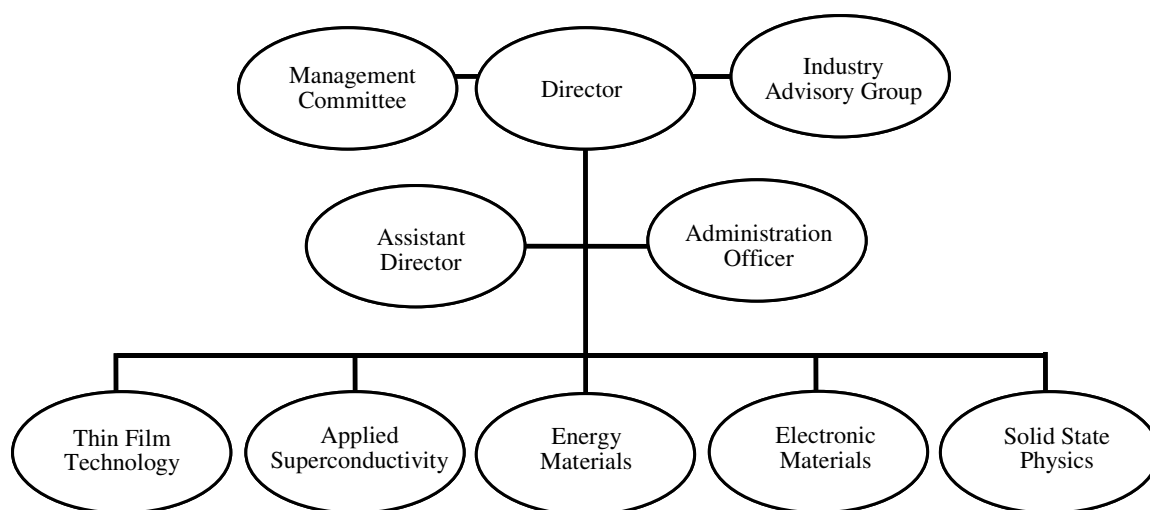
Management Committee

Director

Industry Advisory Group

Assistant Director

Administration Officer

Thin Film Technology

Applied Superconductivity

Energy Materials

Electronic Materials

Solid State Physics